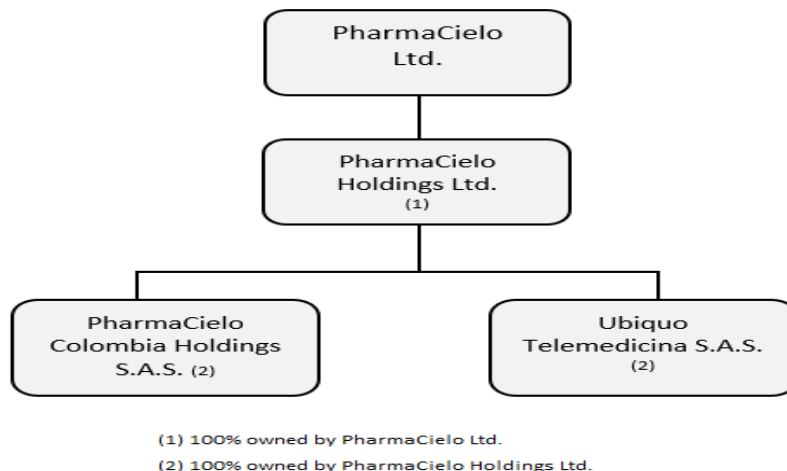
PharmaCielo Ltd.

PharmaCielo Holdings Ltd.
(1)

PharmaCielo Colombia Holdings S.A.S. (2)

Ubiquo Telemedicina S.A.S.
(2)

(1) 100% owned by PharmaCielo Ltd.

(2) 100% owned by PharmaCielo Holdings Ltd.